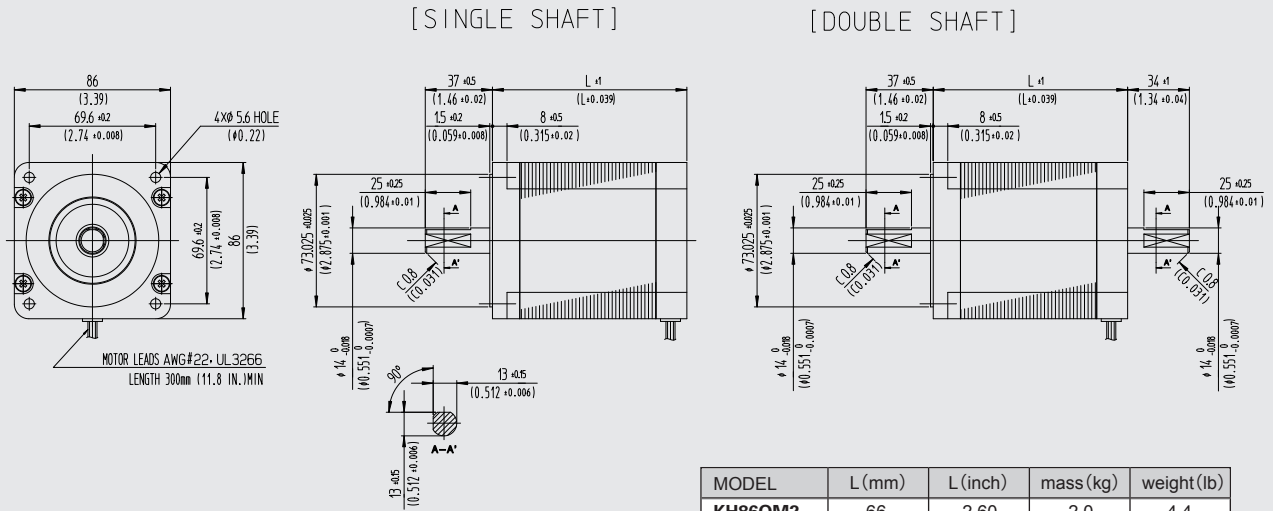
[SINGLE SHAFT]

[DOUBLE SHAFT]

86
(3.39)
69.6 ±0.2
(2.74 ±0.008)
4X$\phi$ 5.6 HOLE
($\phi$0.22)
69.6 ±0.2
(2.74 ±0.008)
86
(3.39)
MOTOR LEADS AWG#22, UL3266
LENGTH 300mm (11.8 IN.)MIN

37 ±0.5
(1.46 ±0.02)
1.5 ±0.2
(0.059±0.008)
L ±1
(L±0.039)
8 ±0.5
(0.315±0.02)
25 ±0.25
(0.984±0.01)
A
A'
C0.8
(C0.031)
$\phi$ 73.025 ±0.025
($\phi$2.875±0.001)
$\phi$ 14 $^{0}_{-0.018}$
($\phi$0.551 $^{0}_{-0.0007}$)
90°
13 ±0.15
(0.512 ±0.006)
13 ±0.15
(0.512 ±0.006)
A–A'

37 ±0.5
(1.46 ±0.02)
1.5 ±0.2
(0.059±0.008)
L ±1
(L±0.039)
8 ±0.5
(0.315±0.02)
34 ±1
(1.34 ±0.04)
25 ±0.25
(0.984±0.01)
25 ±0.25
(0.984±0.01)
A
A'
A
A'
C0.8
(C0.031)
C0.8
(C0.031)
$\phi$ 73.025 ±0.025
($\phi$2.875±0.001)
$\phi$ 14 $^{0}_{-0.018}$
($\phi$0.551 $^{0}_{-0.0007}$)
$\phi$ 14 $^{0}_{-0.018}$
($\phi$0.551 $^{0}_{-0.0007}$)

| MODEL | L(mm) | L(inch) | mass(kg) | weight(lb) |
|---|---|---|---|---|
| KH86QM2 | 66 | 2.60 | 2.0 | 4.4 |